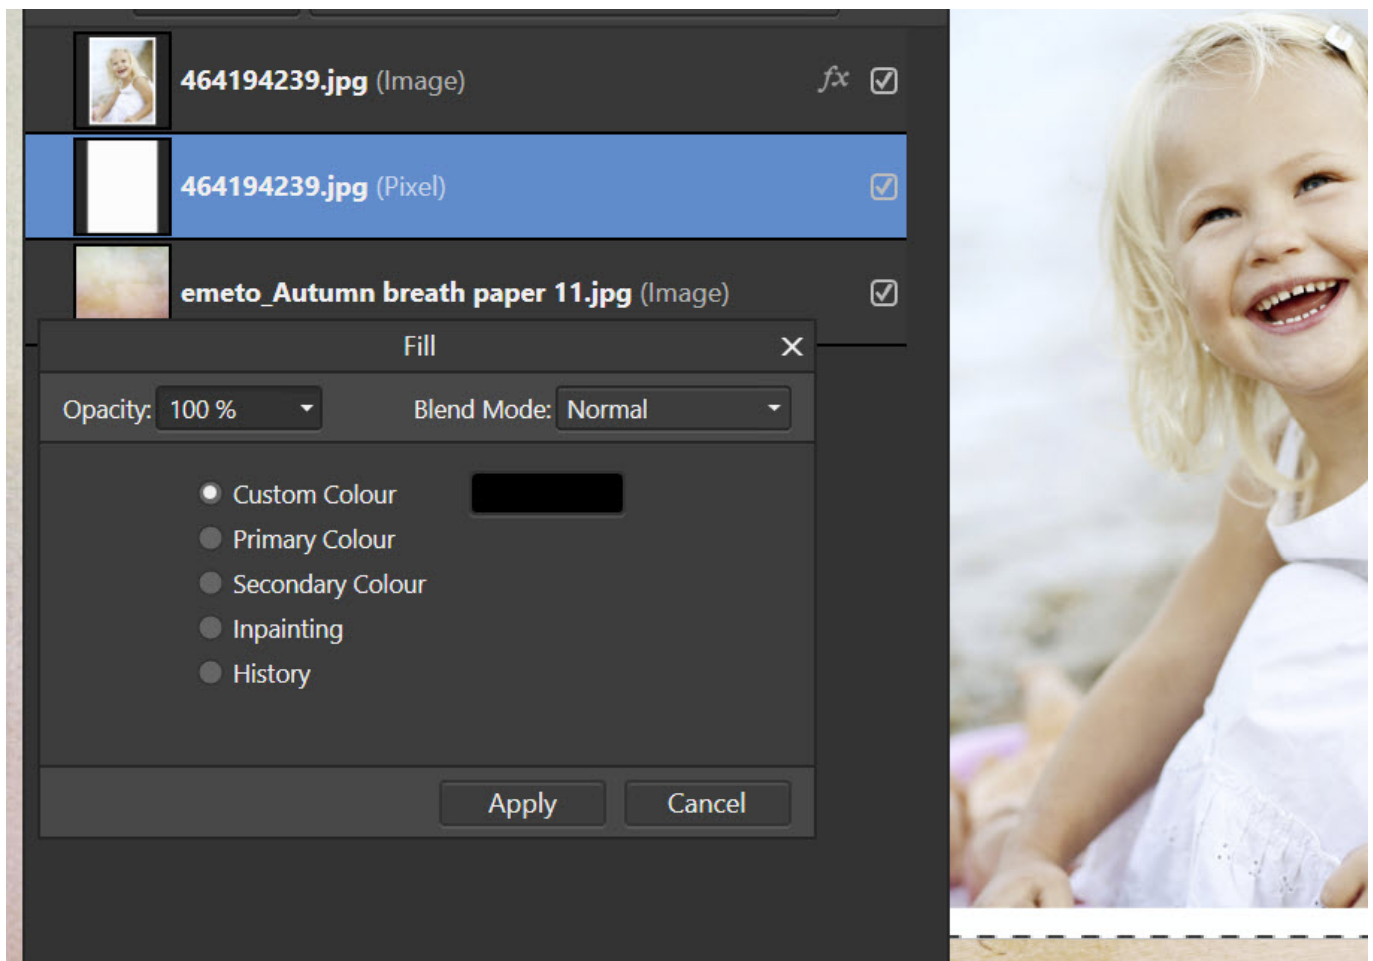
464194239.jpg (Image)

$fx$

464194239.jpg (Pixel)

emeto_Autumn breath paper 11.jpg (Image)

Fill

Opacity: 100 %

Blend Mode: Normal

Custom Colour

Primary Colour

Secondary Colour

Inpainting

History

Apply

Cancel